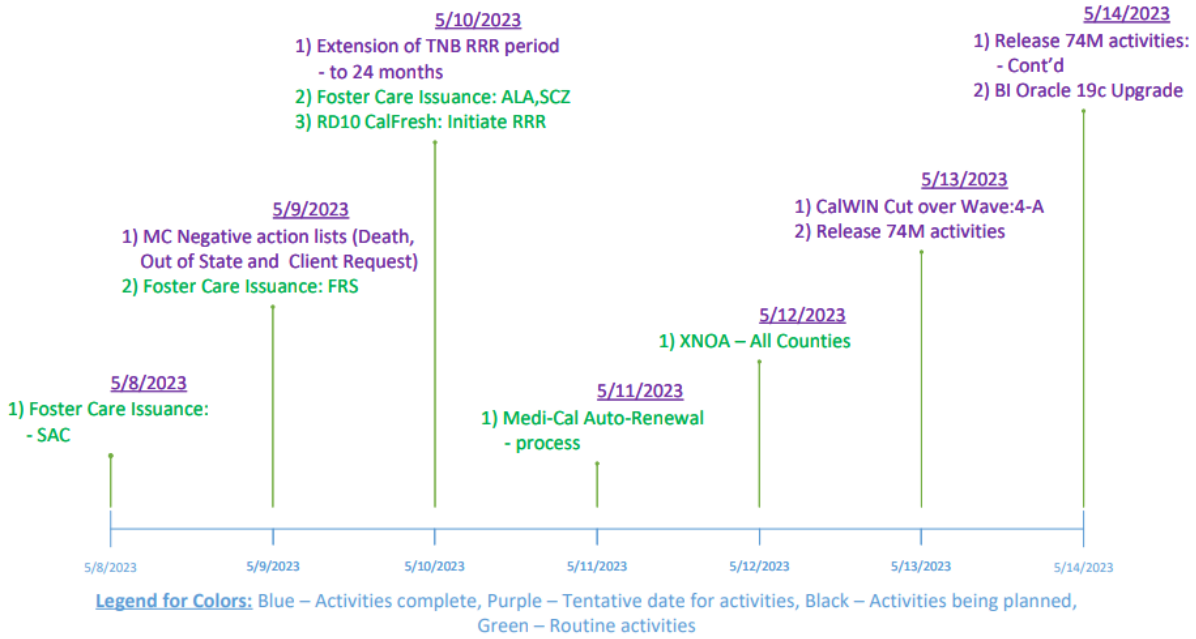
5/10/2023
1) Extension of TNB RRR period
- to 24 months
2) Foster Care Issuance: ALA,SCZ
3) RD10 CalFresh: Initiate RRR

5/14/2023
1) Release 74M activities:
- Cont'd
2) BI Oracle 19c Upgrade

5/9/2023
1) MC Negative action lists (Death, Out of State and Client Request)
2) Foster Care Issuance: FRS

5/13/2023
1) CalWIN Cut over Wave:4-A
2) Release 74M activities

5/12/2023
1) XNOA – All Counties

5/8/2023
1) Foster Care Issuance:
- SAC

5/11/2023
1) Medi-Cal Auto-Renewal
- process

5/8/2023 5/9/2023 5/10/2023 5/11/2023 5/12/2023 5/13/2023 5/14/2023

Legend for Colors: Blue – Activities complete, Purple – Tentative date for activities, Black – Activities being planned, Green – Routine activities